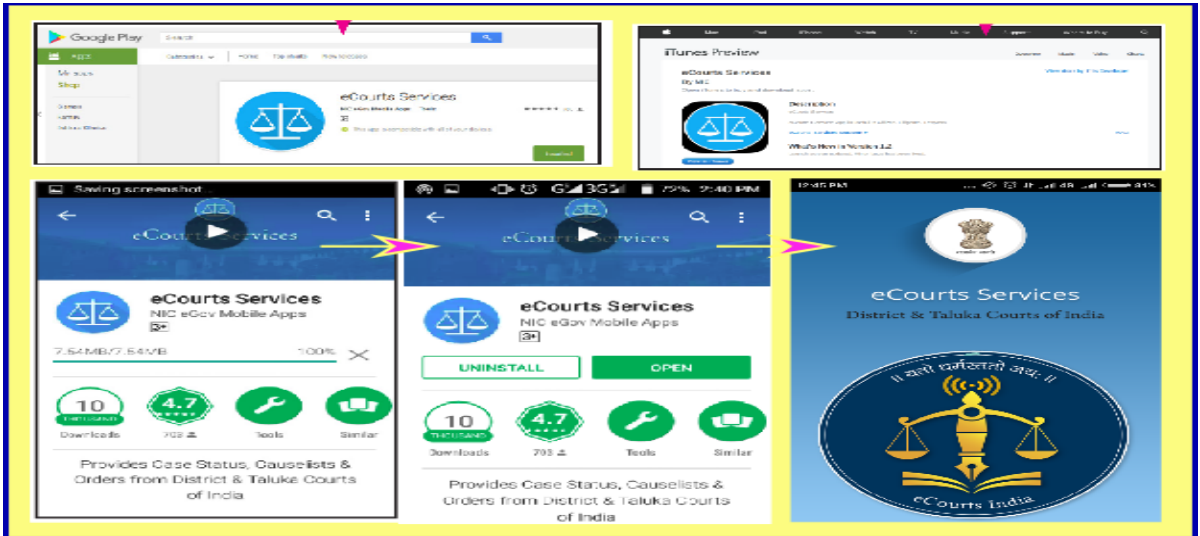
Google Play
Apps
My apps
Shop
Games
Family
Editors' Choice
Categories
Home
Top charts
New releases
eCourts Services
NIC eGov Mobile Apps
Install

iTunes Preview
eCourts Services
By NIC
Description
What's New in Version 1.2

Saving screenshot...
eCourts Services
eCourts Services
NIC eGov Mobile Apps
3+
7.54 MB/7.54 MB
100%
10 THOUSAND
Downloads
4.7
703
Tools
Similar
Provides Case Status, Causelists & Orders from District & Taluka Courts of India

G 3G 72% 9:40 PM
eCourts Services
eCourts Services
NIC eGov Mobile Apps
3+
UNINSTALL
OPEN
10 THOUSAND
Downloads
4.7
703
Tools
Similar
Provides Case Status, Causelists & Orders from District & Taluka Courts of India

12:45 PM
91%
सत्यमेव जयते
eCourts Services
District & Taluka Courts of India
॥ यतो धर्मस्ततो जयः ॥
eCourts India